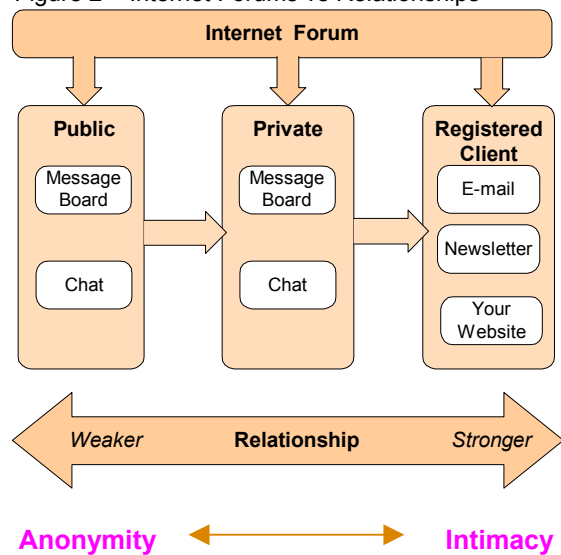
Figure 2 – Internet Forums vs Relationships

Internet Forum

Public

Message Board

Chat

Private

Message Board

Chat

Registered Client

E-mail

Newsletter

Your Website

Weaker Relationship Stronger

Anonymity Intimacy